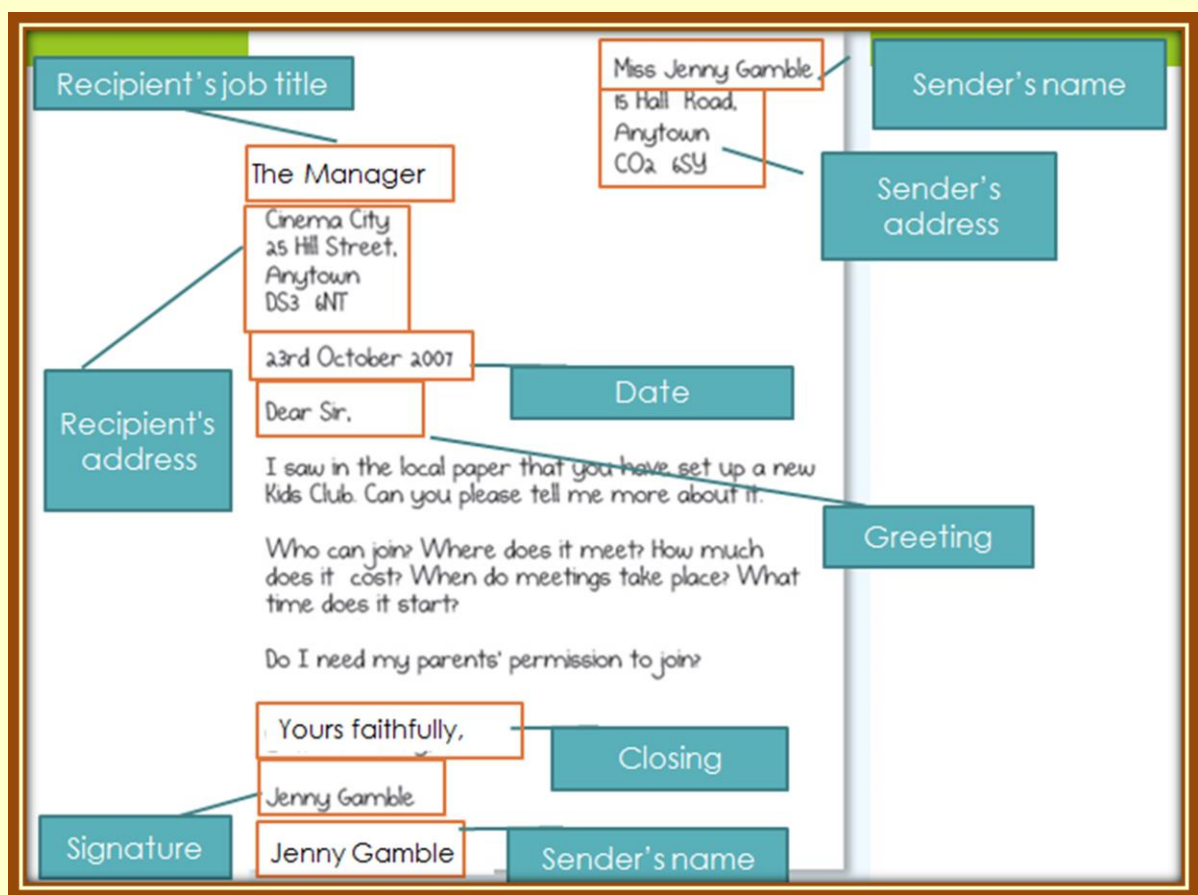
Recipient's job title

Miss Jenny Gamble

Sender's name

15 Hall Road,
Anytown
CO2 6SY

Sender's address

The Manager

Cinema City
25 Hill Street,
Anytown
DS3 6NT

23rd October 2007

Date

Recipient's address

Dear Sir,

I saw in the local paper that you have set up a new Kids Club. Can you please tell me more about it.

Greeting

Who can join? Where does it meet? How much does it cost? When do meetings take place? What time does it start?

Do I need my parents' permission to join?

Yours faithfully,

Closing

Jenny Gamble

Signature

Jenny Gamble

Sender's name